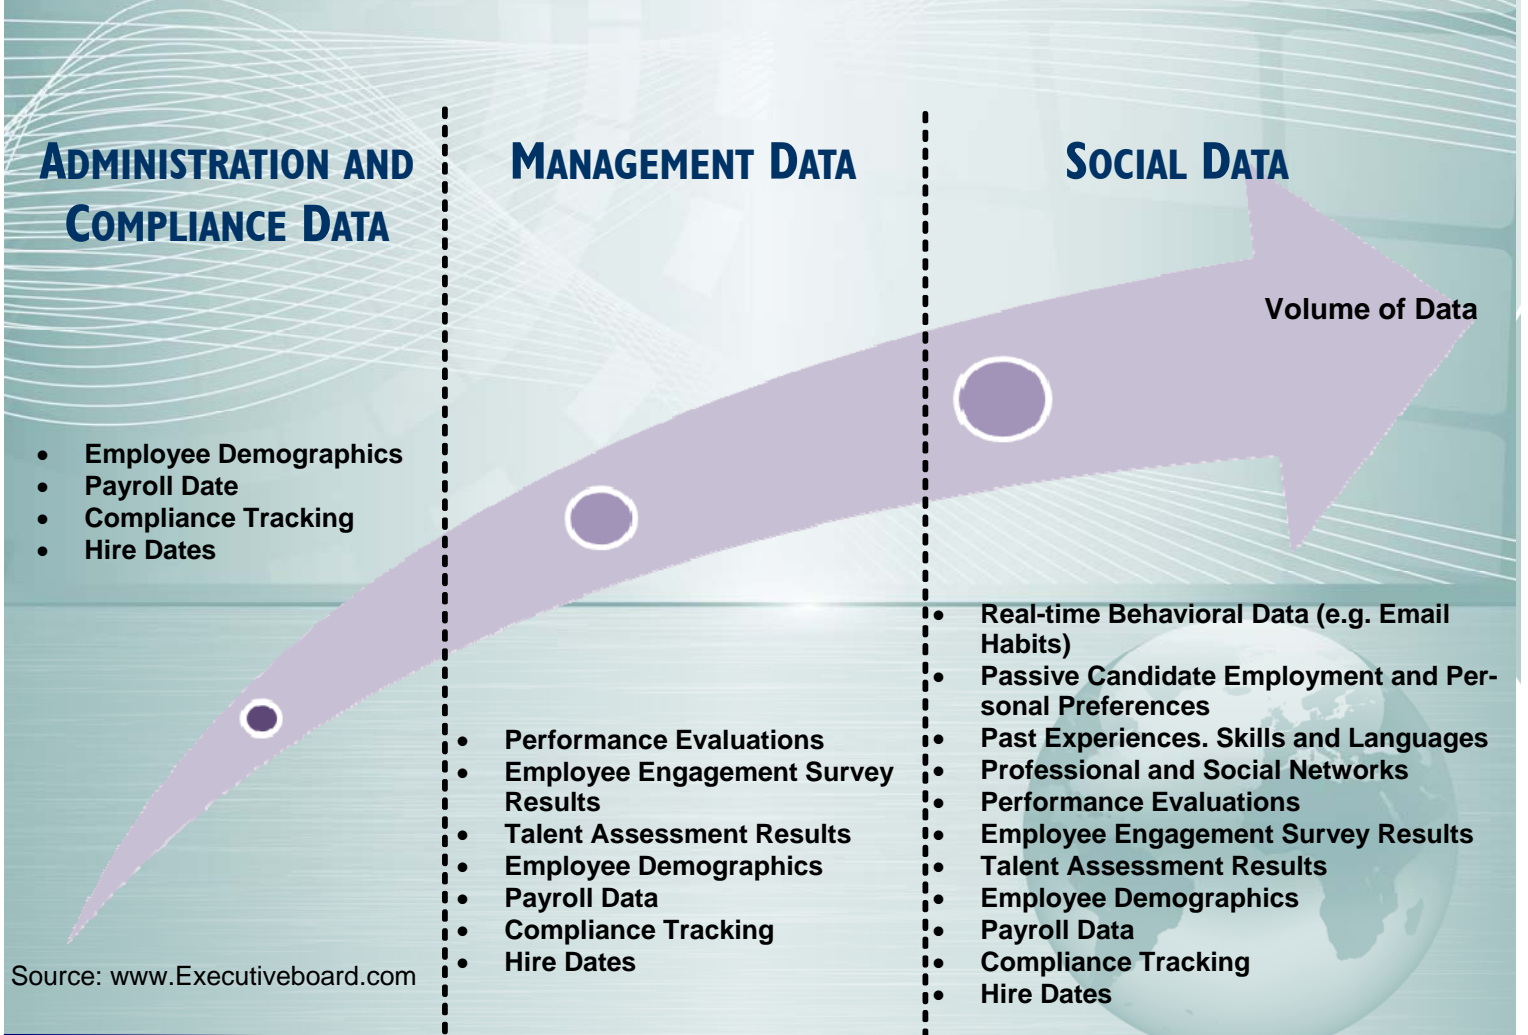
ADMINISTRATION AND COMPLIANCE DATA

MANAGEMENT DATA

SOCIAL DATA

Volume of Data

- Employee Demographics
- Payroll Date
- Compliance Tracking
- Hire Dates

- Performance Evaluations
- Employee Engagement Survey Results
- Talent Assessment Results
- Employee Demographics
- Payroll Data
- Compliance Tracking
- Hire Dates

- Real-time Behavioral Data (e.g. Email Habits)
- Passive Candidate Employment and Personal Preferences
- Past Experiences. Skills and Languages
- Professional and Social Networks
- Performance Evaluations
- Employee Engagement Survey Results
- Talent Assessment Results
- Employee Demographics
- Payroll Data
- Compliance Tracking
- Hire Dates

Source: www.Executiveboard.com